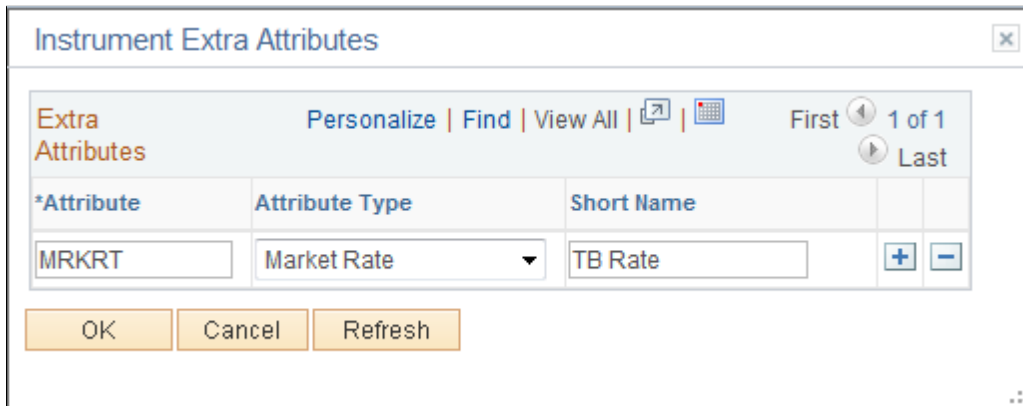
Instrument Extra Attributes

Extra Attributes

Personalize | Find | View All | |

First 1 of 1 Last

| *Attribute | Attribute Type | Short Name | | |
|---|---|---|---|---|
| MRKRT | Market Rate | TB Rate | + | − |

OK Cancel Refresh